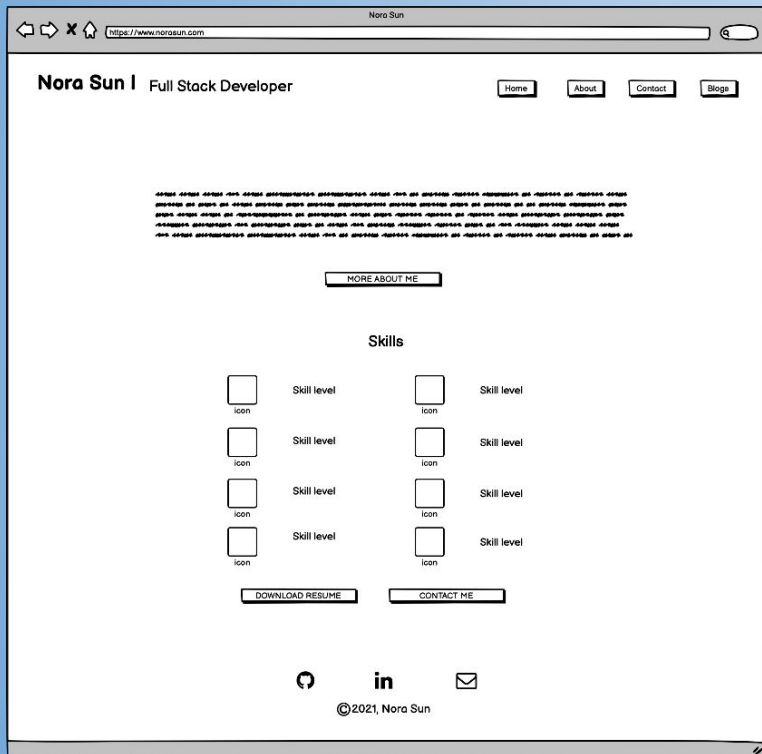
Nora Sun

https://www.norasun.com

Nora Sun | Full Stack Developer

Home About Contact Blogs

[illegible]

MORE ABOUT ME

Skills

icon Skill level
icon Skill level
icon Skill level
icon Skill level
icon Skill level
icon Skill level
icon Skill level
icon Skill level

DOWNLOAD RESUME CONTACT ME

in

©2021, Nora Sun